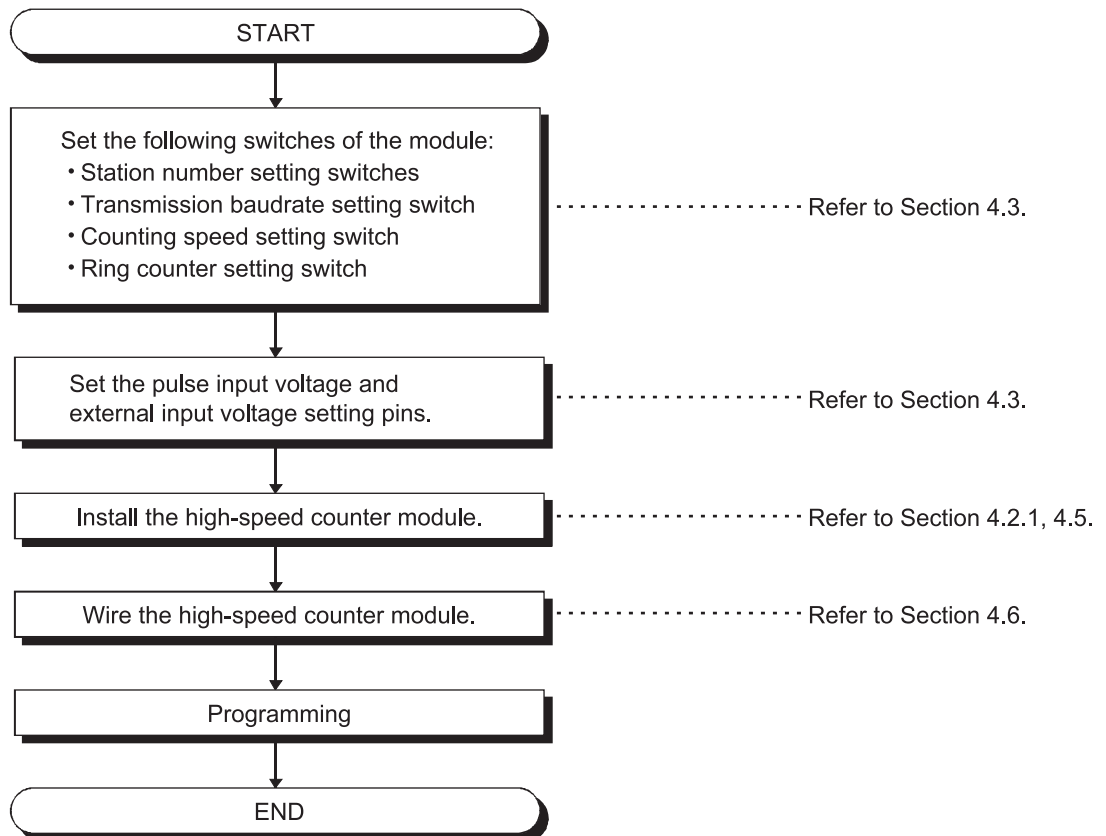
START

Set the following switches of the module:
・Station number setting switches
・Transmission baudrate setting switch
・Counting speed setting switch
・Ring counter setting switch

Refer to Section 4.3.

Set the pulse input voltage and external input voltage setting pins.

Refer to Section 4.3.

Install the high-speed counter module.

Refer to Section 4.2.1, 4.5.

Wire the high-speed counter module.

Refer to Section 4.6.

Programming

END